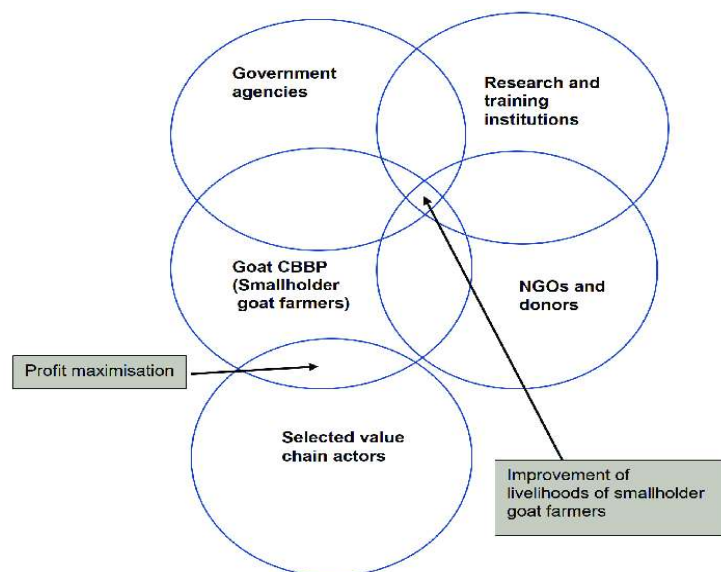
Government agencies

Research and training institutions

Goat CBBP (Smallholder goat farmers)

NGOs and donors

Profit maximisation

Selected value chain actors

Improvement of livelihoods of smallholder goat farmers